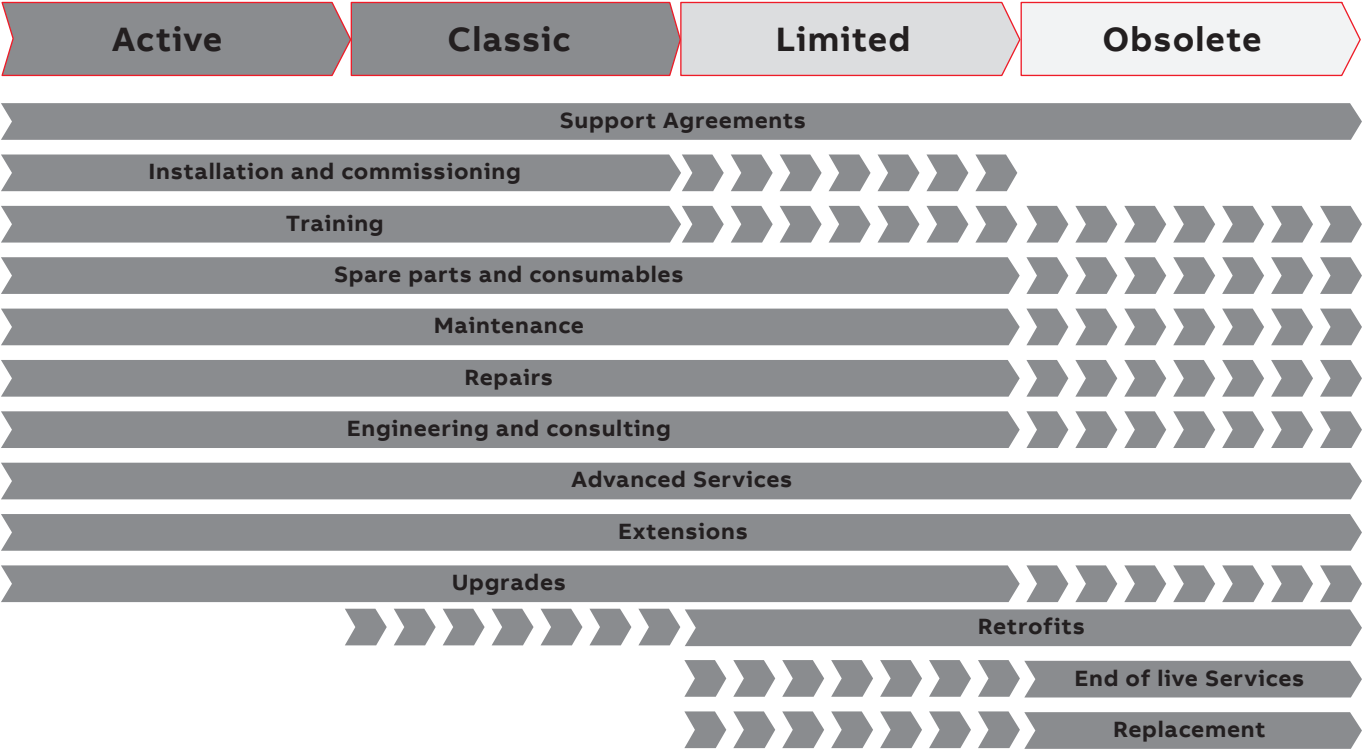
Active Classic Limited Obsolete

Support Agreements

Installation and commissioning

Training

Spare parts and consumables

Maintenance

Repairs

Engineering and consulting

Advanced Services

Extensions

Upgrades

Retrofits

End of live Services

Replacement